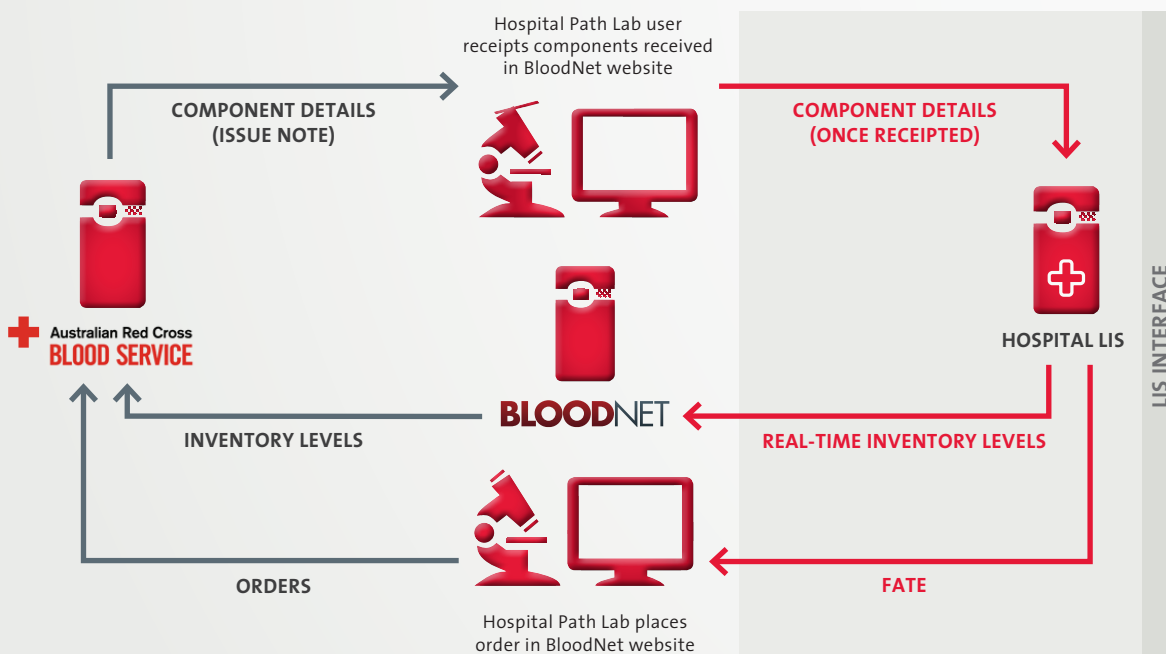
Hospital Path Lab user receipts components received in BloodNet website

COMPONENT DETAILS (ISSUE NOTE)

COMPONENT DETAILS (ONCE RECEIPTED)

Australian Red Cross
BLOOD SERVICE

HOSPITAL LIS

LIS INTERFACE

BLOODNET

INVENTORY LEVELS

REAL-TIME INVENTORY LEVELS

ORDERS

FATE

Hospital Path Lab places order in BloodNet website